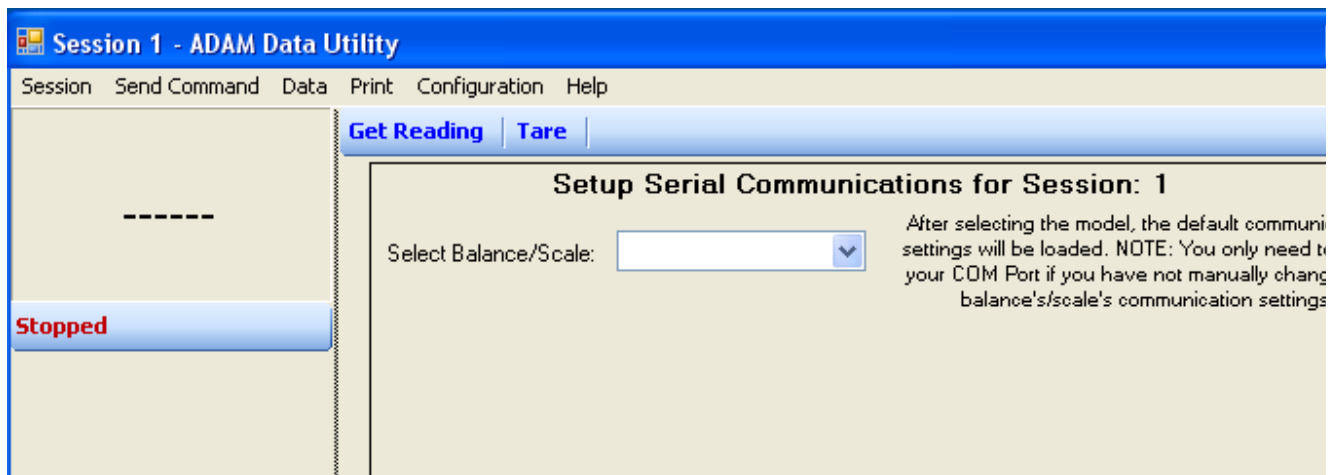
Session 1 - ADAM Data Utility

Session Send Command Data Print Configuration Help

Get Reading | Tare

------

Stopped

Setup Serial Communications for Session: 1

Select Balance/Scale:

After selecting the model, the default communi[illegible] settings will be loaded. NOTE: You only need t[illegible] your COM Port if you have not manually chang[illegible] balance's/scale's communication settings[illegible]